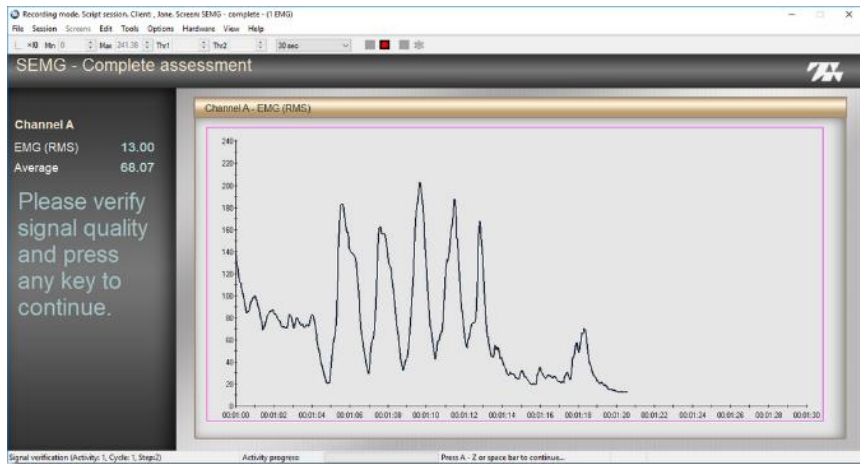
Recording mode. Script session. Client , Jane. Screen: SEMG - complete - (1 EMG)

File Session Screens Edit Tools Options Hardware View Help

×10 Min 0 Max 241.38 Thr1 Thr2 30 sec

SEMG - Complete assessment

Channel A

EMG (RMS) 13.00

Average 68.07

Please verify signal quality and press any key to continue.

Channel A - EMG (RMS)

240
220
200
180
160
140
120
100
80
60
40
20
0

00:01:00 00:01:02 00:01:04 00:01:06 00:01:08 00:01:10 00:01:12 00:01:14 00:01:16 00:01:18 00:01:20 00:01:22 00:01:24 00:01:26 00:01:28 00:01:30

Signal verification (Activity: 1, Cycle: 1, Step:2) Activity progress Press A - Z or space bar to continue...